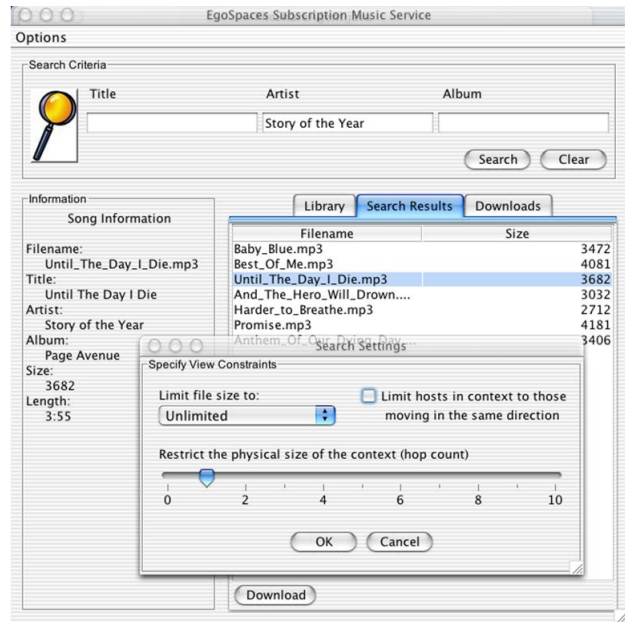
EgoSpaces Subscription Music Service

Options

Search Criteria

Title

Artist

Album

Story of the Year

Search

Clear

Information

Song Information

Filename:
Until_The_Day_I_Die.mp3
Title:
Until The Day I Die
Artist:
Story of the Year
Album:
Page Avenue
Size:
3682
Length:
3:55

Library

Search Results

Downloads

| Filename | Size |
|---|---|
| Baby_Blue.mp3 | 3472 |
| Best_Of_Me.mp3 | 4081 |
| Until_The_Day_I_Die.mp3 | 3682 |
| And_The_Hero_Will_Drown.... | 3032 |
| Harder_to_Breathe.mp3 | 2712 |
| Promise.mp3 | 4181 |
| Anthem_Of_Our_Dying_Day... | 3406 |

Search Settings

Specify View Constraints

Limit file size to:

Unlimited

Limit hosts in context to those moving in the same direction

Restrict the physical size of the context (hop count)

0 2 4 6 8 10

OK

Cancel

Download